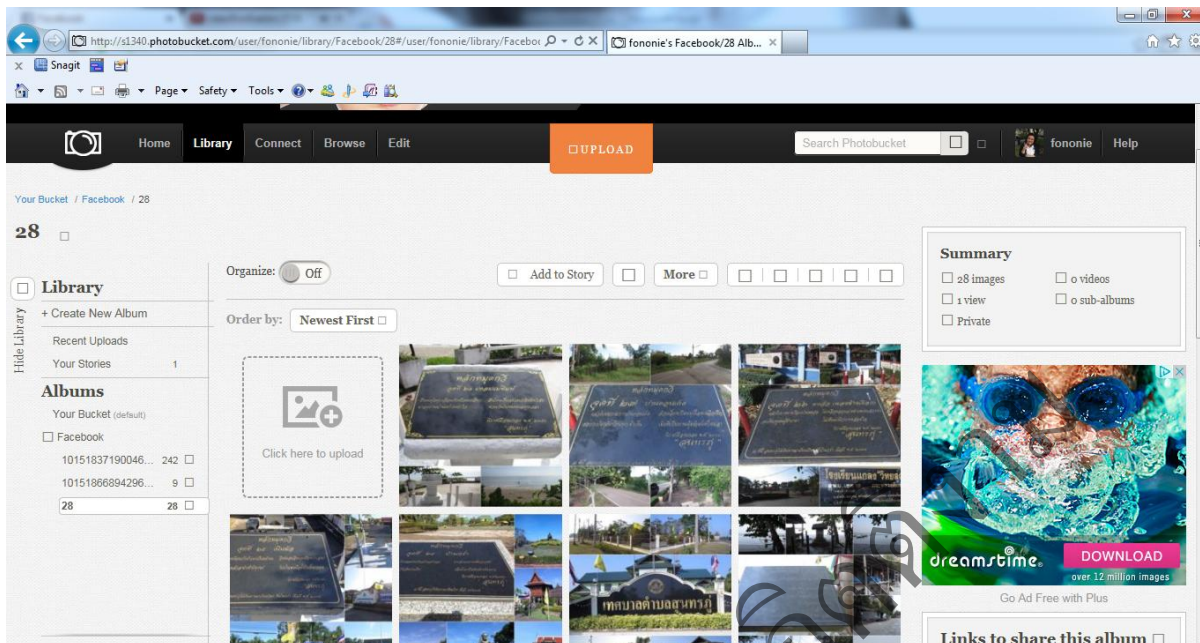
http://s1340.photobucket.com/user/fononie/library/Facebook/28#/user/fononie/library/Faceboo
fononie's Facebook/28 Alb...
Snagit
Page ▾ Safety ▾ Tools ▾

Home Library Connect Browse Edit
UPLOAD
Search Photobucket
fononie Help

Your Bucket / Facebook / 28

28

Library
+ Create New Album
Recent Uploads
Your Stories 1
Albums
Your Bucket (default)
Facebook
10151837190046... 242
10151866894296... 9
28 28

Hide Library

Organize: Off
Add to Story
More
Order by: Newest First
Click here to upload

Summary
28 images
0 videos
1 view
0 sub-albums
Private

dreamstime
DOWNLOAD
over 12 million images
Go Ad Free with Plus

Links to share this album